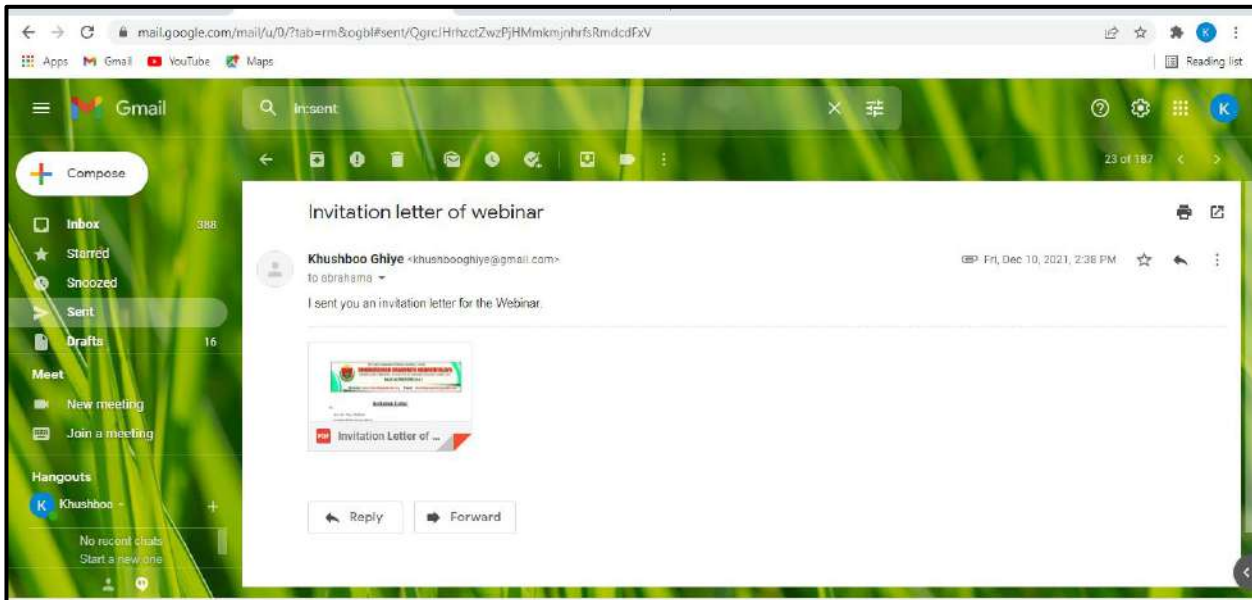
mail.google.com/mail/u/0/?tab=rm&ogbl#sent/QgrcJHrhzctZwzPjHMmkmjnhrfsRmdcdFxV

Apps Gmail YouTube Maps

Reading list

Gmail

in:sent

Compose

Inbox 388
Starred
Snoozed
Sent
Drafts 16

Meet
New meeting
Join a meeting

Hangouts
Khushboo

No recent chats
Start a new one

23 of 187

Invitation letter of webinar

Khushboo Ghiye <khushbooghiye@gmail.com>
to abrahama

Fri, Dec 10, 2021, 2:38 PM

I sent you an invitation letter for the Webinar.

Invitation Letter of ...

Reply

Forward